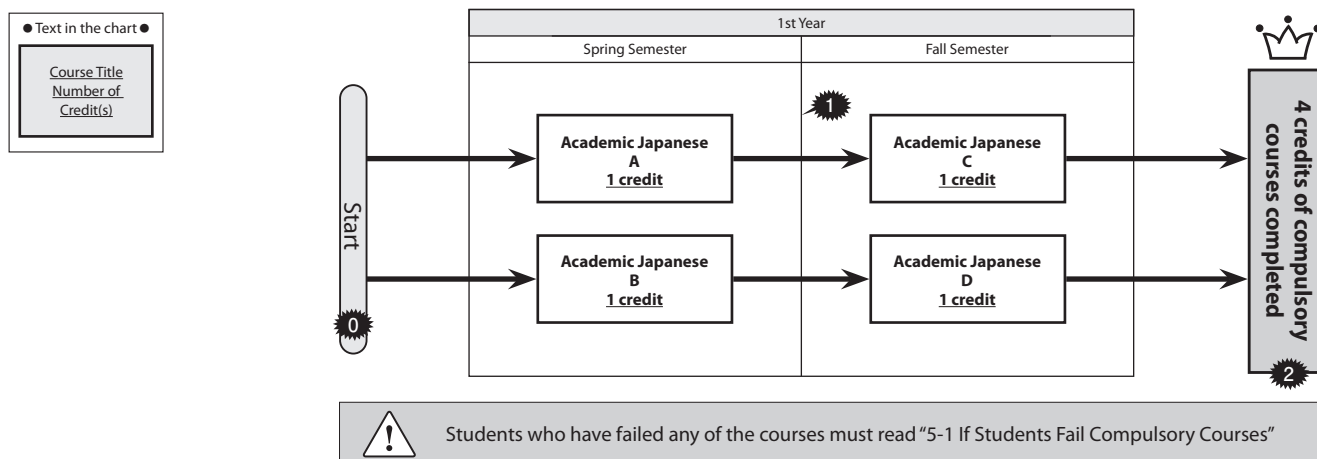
● Text in the chart ●

Course Title
Number of Credit(s)

1st Year

Spring Semester

Fall Semester

Start

0

Academic Japanese A
1 credit

Academic Japanese B
1 credit

1

Academic Japanese C
1 credit

Academic Japanese D
1 credit

4 credits of compulsory courses completed

2

!

Students who have failed any of the courses must read "5-1 If Students Fail Compulsory Courses"